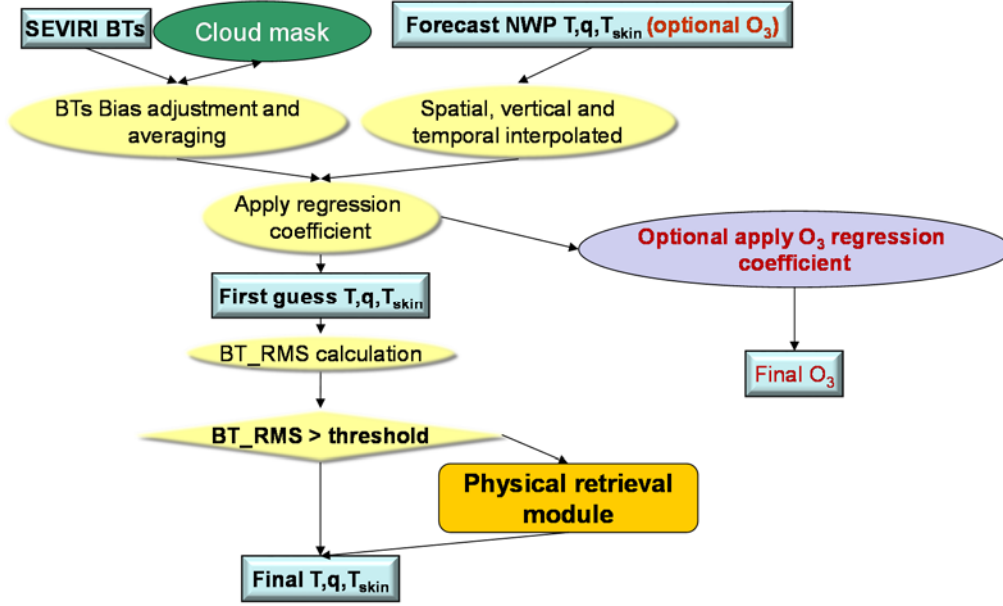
SEVIRI BTs

Cloud mask

Forecast NWP T,q,$T_{skin}$ (optional $O_3$)

BTs Bias adjustment and averaging

Spatial, vertical and temporal interpolated

Apply regression coefficient

Optional apply $O_3$ regression coefficient

First guess T,q,$T_{skin}$

BT_RMS calculation

Final $O_3$

BT_RMS > threshold

Physical retrieval module

Final T,q,$T_{skin}$